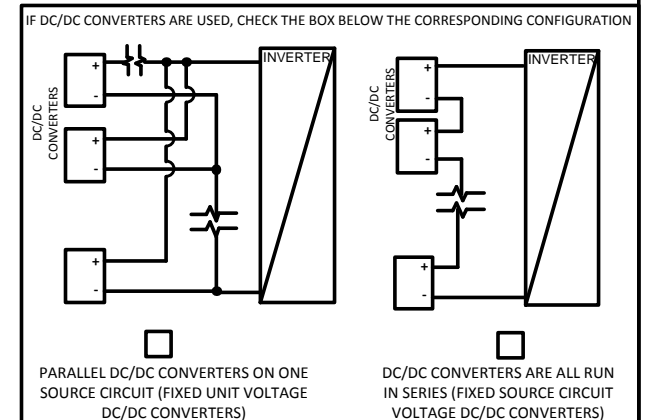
IF DC/DC CONVERTERS ARE USED, CHECK THE BOX BELOW THE CORRESPONDING CONFIGURATION

+
-
DC/DC CONVERTERS
+
-
+
-
INVERTER

DC/DC CONVERTERS
+
-
+
-
+
-
INVERTER

PARALLEL DC/DC CONVERTERS ON ONE SOURCE CIRCUIT (FIXED UNIT VOLTAGE DC/DC CONVERTERS)

DC/DC CONVERTERS ARE ALL RUN IN SERIES (FIXED SOURCE CIRCUIT VOLTAGE DC/DC CONVERTERS)